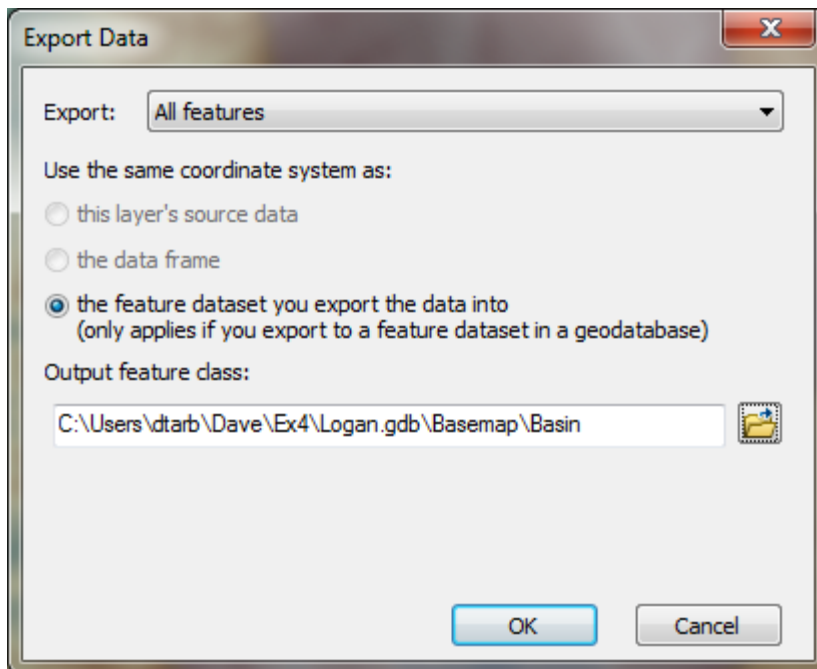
Export Data

Export: All features

Use the same coordinate system as:

this layer's source data

the data frame

the feature dataset you export the data into
(only applies if you export to a feature dataset in a geodatabase)

Output feature class:

C:\Users\dtarb\Dave\Ex4\Logan.gdb\Basemap\Basin

OK

Cancel